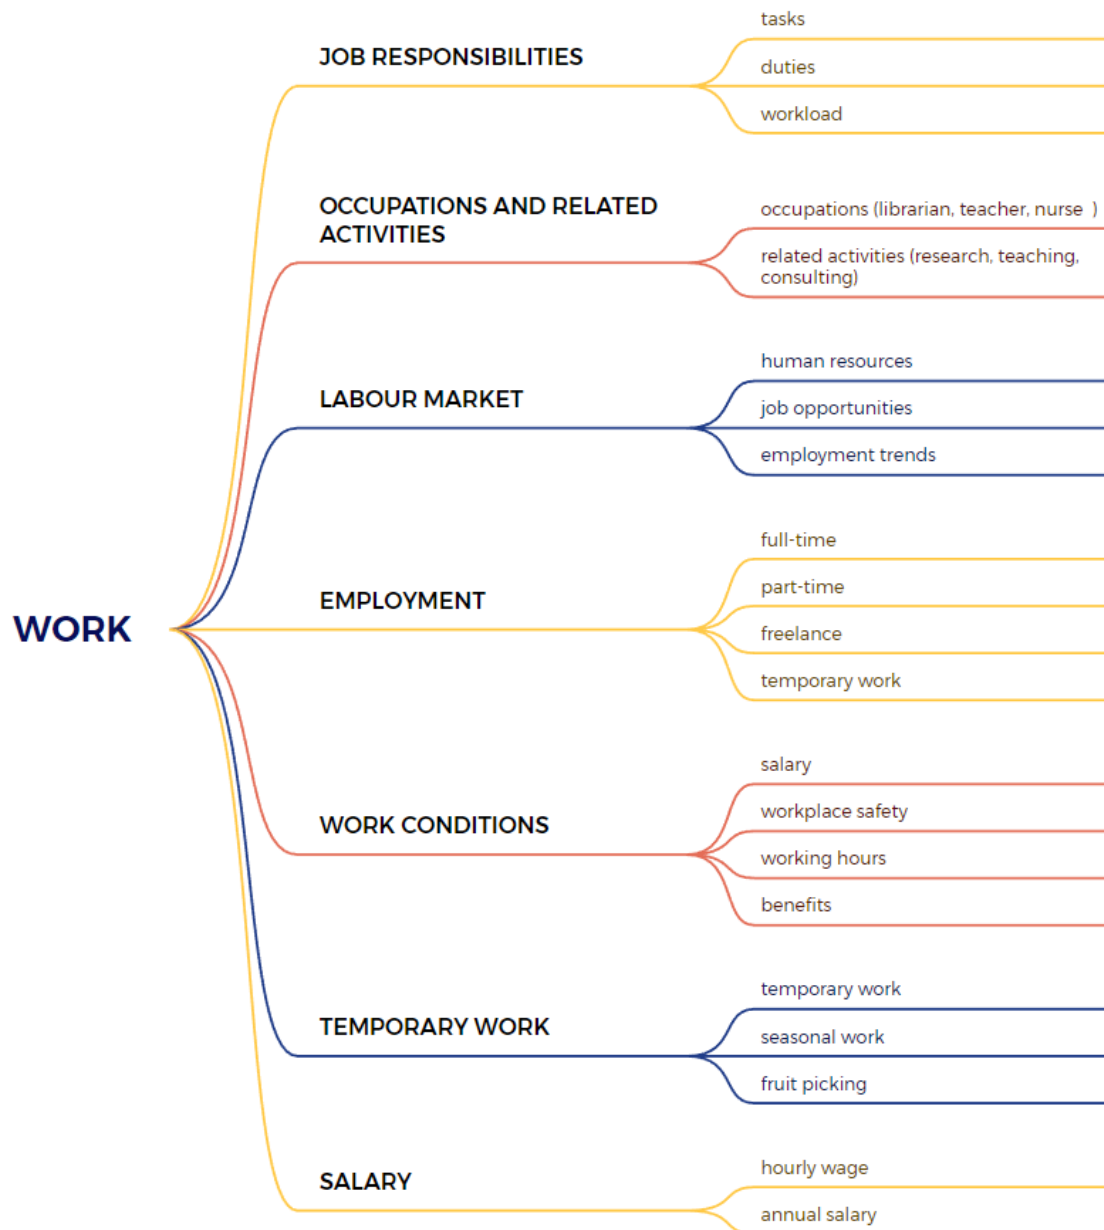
WORK

JOB RESPONSIBILITIES
tasks
duties
workload

OCCUPATIONS AND RELATED ACTIVITIES
occupations (librarian, teacher, nurse )
related activities (research, teaching, consulting)

LABOUR MARKET
human resources
job opportunities
employment trends

EMPLOYMENT
full-time
part-time
freelance
temporary work

WORK CONDITIONS
salary
workplace safety
working hours
benefits

TEMPORARY WORK
temporary work
seasonal work
fruit picking

SALARY
hourly wage
annual salary